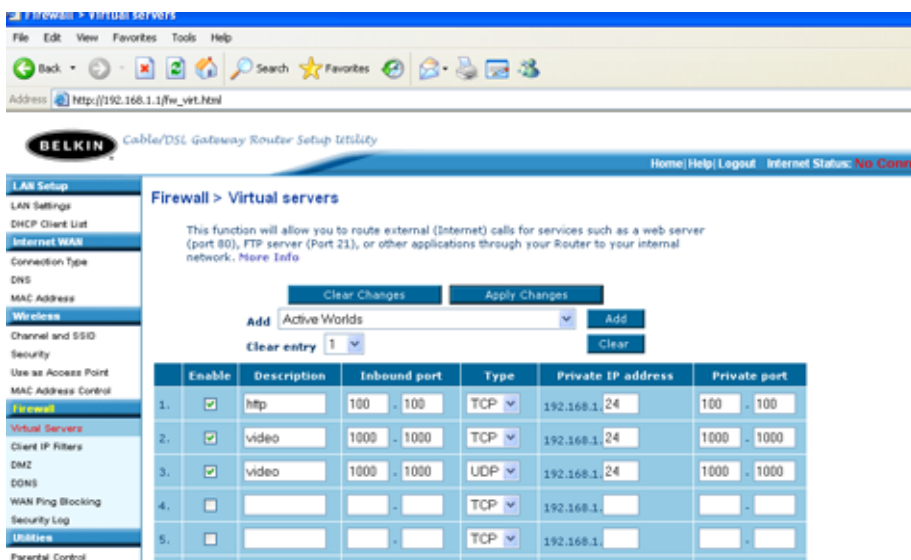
Firewall > Virtual servers

File Edit View Favorites Tools Help

Back Search Favorites

Address http://192.168.1.1/fw_virt.html

BELKIN Cable/DSL Gateway Router Setup Utility

Home | Help | Logout Internet Status: No Conn

LAN Setup
LAN Settings
DHCP Client List
Internet WAN
Connection Type
DNS
MAC Address
Wireless
Channel and SSID
Security
Use as Access Point
MAC Address Control
Firewall
Virtual Servers
Client IP Filters
DMZ
DDNS
WAN Ping Blocking
Security Log
Utilities
Parental Control

Firewall > Virtual servers

This function will allow you to route external (Internet) calls for services such as a web server (port 80), FTP server (Port 21), or other applications through your Router to your internal network. More Info

Clear Changes Apply Changes

Add Active Worlds Add

Clear entry 1 Clear

| | Enable | Description | Inbound port | Type | Private IP address | Private port |
|---|---|---|---|---|---|---|
| 1. | ☑ | http | 100 - 100 | TCP | 192.168.1. 24 | 100 - 100 |
| 2. | ☑ | video | 1000 - 1000 | TCP | 192.168.1. 24 | 1000 - 1000 |
| 3. | ☑ | video | 1000 - 1000 | UDP | 192.168.1. 24 | 1000 - 1000 |
| 4. | ☐ | | - | TCP | 192.168.1. | - |
| 5. | ☐ | | - | TCP | 192.168.1. | - |